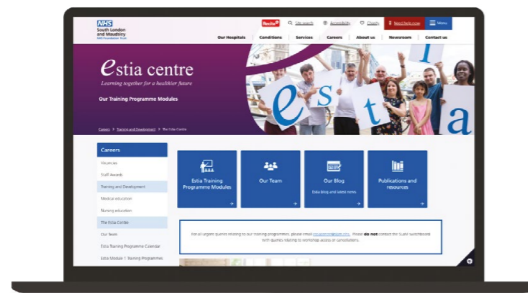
NHS
South London and Maudsley
NHS Foundation Trust

Recite

Site search

Accessibility

Check

Menu

Our Hospitals | Conditions | Services | Careers | About us | Newsroom | Contact us

estia centre
Learning together for a healthier future

Our Training Programme Modules

e s t i a

Careers > Training and Development > The Estia Centre

Careers
Vacancies
Staff Awards
Training and Development
Medical education
Nursing education
The Estia Centre
Our Team
Estia Training Programme Calendar
Estia Module 1: Training Programmes

Estia Training Programme Modules

Our Team

Our Blog
Estia blog and latest news

Publications and resources

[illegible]